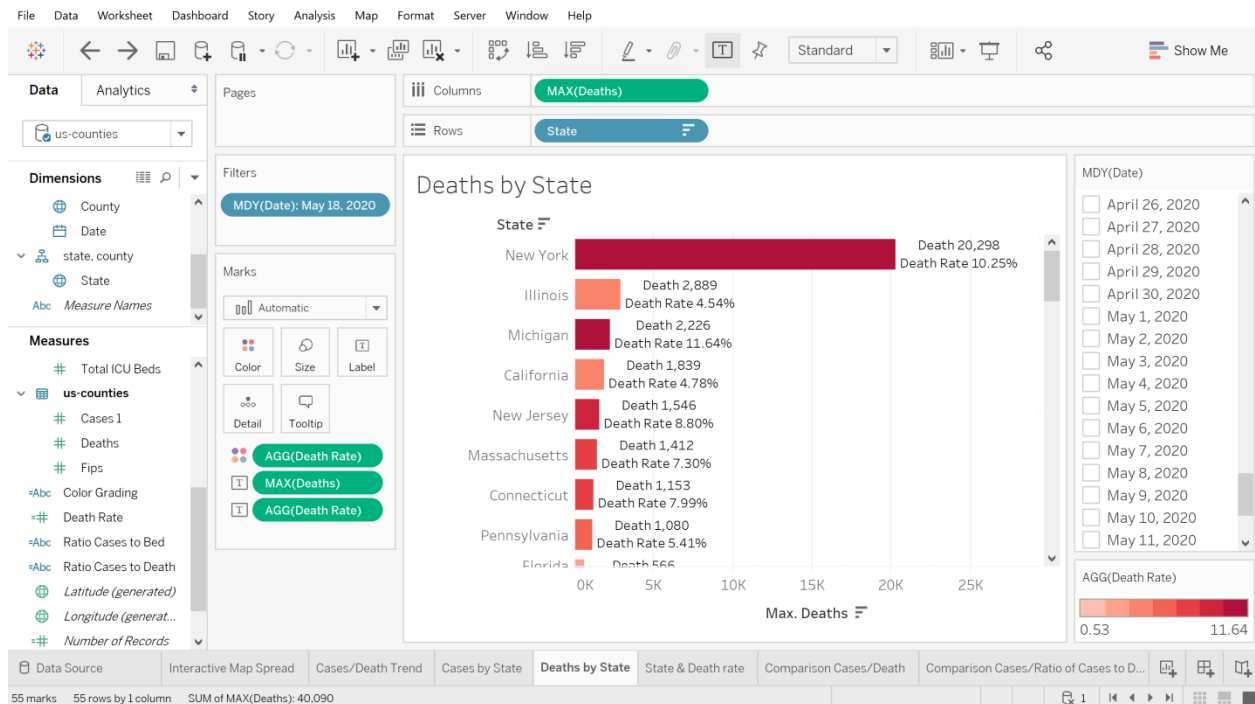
File Data Worksheet Dashboard Story Analysis Map Format Server Window Help

Standard

Show Me

Data Analytics

us-counties

Dimensions

County
Date
state, county
State
Abc Measure Names

Measures

Total ICU Beds
us-counties
Cases 1
Deaths
Fips
Color Grading
Death Rate
Ratio Cases to Bed
Ratio Cases to Death
Latitude (generated)
Longitude (generat...
Number of Records

Pages

Filters

MDY(Date): May 18, 2020

Marks

Automatic

Color Size Label
Detail Tooltip

AGG(Death Rate)
MAX(Deaths)
AGG(Death Rate)

Columns MAX(Deaths)

Rows State

Deaths by State

State

| State | |
|---|---|
| New York | Death 20,298 Death Rate 10.25% |
| Illinois | Death 2,889 Death Rate 4.54% |
| Michigan | Death 2,226 Death Rate 11.64% |
| California | Death 1,839 Death Rate 4.78% |
| New Jersey | Death 1,546 Death Rate 8.80% |
| Massachusetts | Death 1,412 Death Rate 7.30% |
| Connecticut | Death 1,153 Death Rate 7.99% |
| Pennsylvania | Death 1,080 Death Rate 5.41% |
| Florida | Death 566 |

0K 5K 10K 15K 20K 25K

Max. Deaths

MDY(Date)

April 26, 2020
April 27, 2020
April 28, 2020
April 29, 2020
April 30, 2020
May 1, 2020
May 2, 2020
May 3, 2020
May 4, 2020
May 5, 2020
May 6, 2020
May 7, 2020
May 8, 2020
May 9, 2020
May 10, 2020
May 11, 2020

AGG(Death Rate)

0.53 11.64

Data Source Interactive Map Spread Cases/Death Trend Cases by State Deaths by State State & Death rate Comparison Cases/Death Comparison Cases/Ratio of Cases to D...

55 marks 55 rows by 1 column SUM of MAX(Deaths): 40,090 1